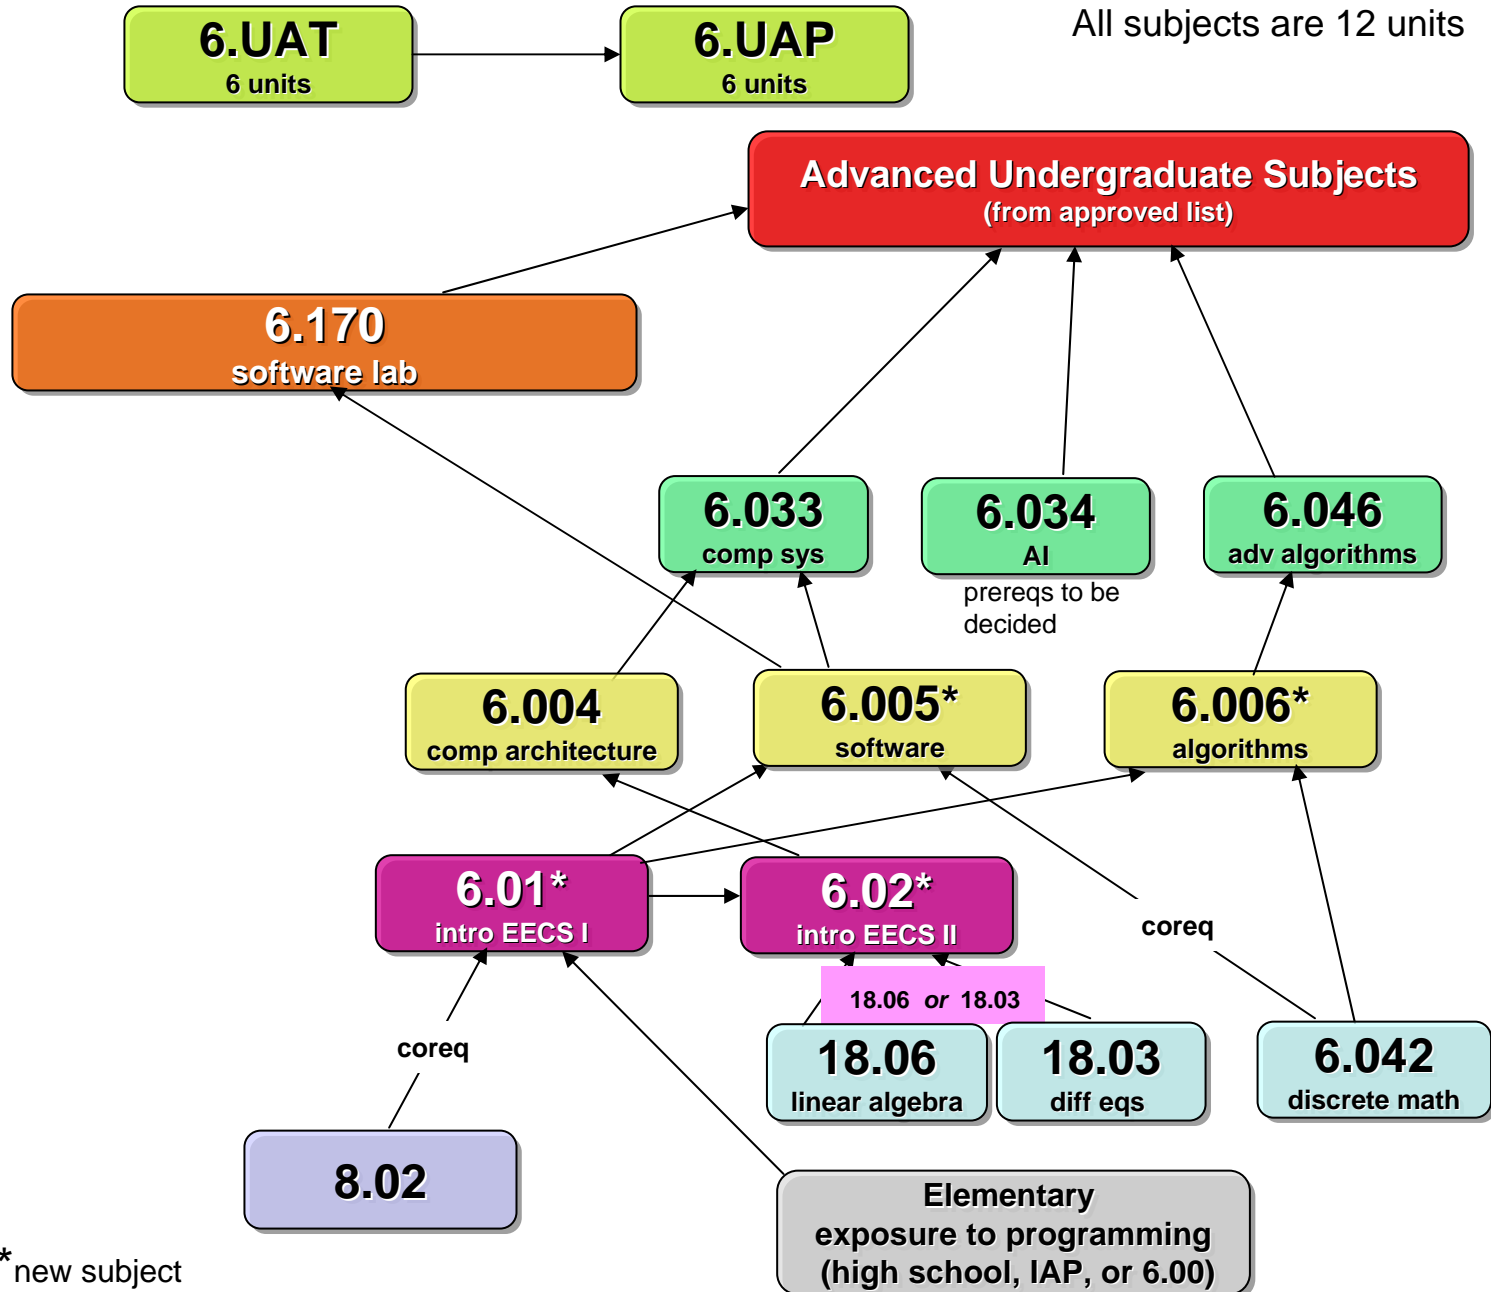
6.UAT
6 units

6.UAP
6 units

All subjects are 12 units

Advanced Undergraduate Subjects
(from approved list)

6.170
software lab

6.033
comp sys

6.034
AI
prereqs to be decided

6.046
adv algorithms

6.004
comp architecture

6.005*
software

6.006*
algorithms

6.01*
intro EECS I

6.02*
intro EECS II

coreq

18.06 *or* 18.03

coreq

18.06
linear algebra

18.03
diff eqs

6.042
discrete math

8.02

Elementary exposure to programming (high school, IAP, or 6.00)

*new subject